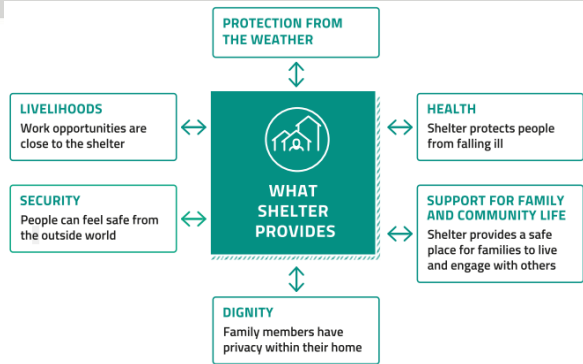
PROTECTION FROM THE WEATHER

LIVELIHOODS
Work opportunities are close to the shelter

WHAT SHELTER PROVIDES

HEALTH
Shelter protects people from falling ill

SECURITY
People can feel safe from the outside world

SUPPORT FOR FAMILY AND COMMUNITY LIFE
Shelter provides a safe place for families to live and engage with others

DIGNITY
Family members have privacy within their home